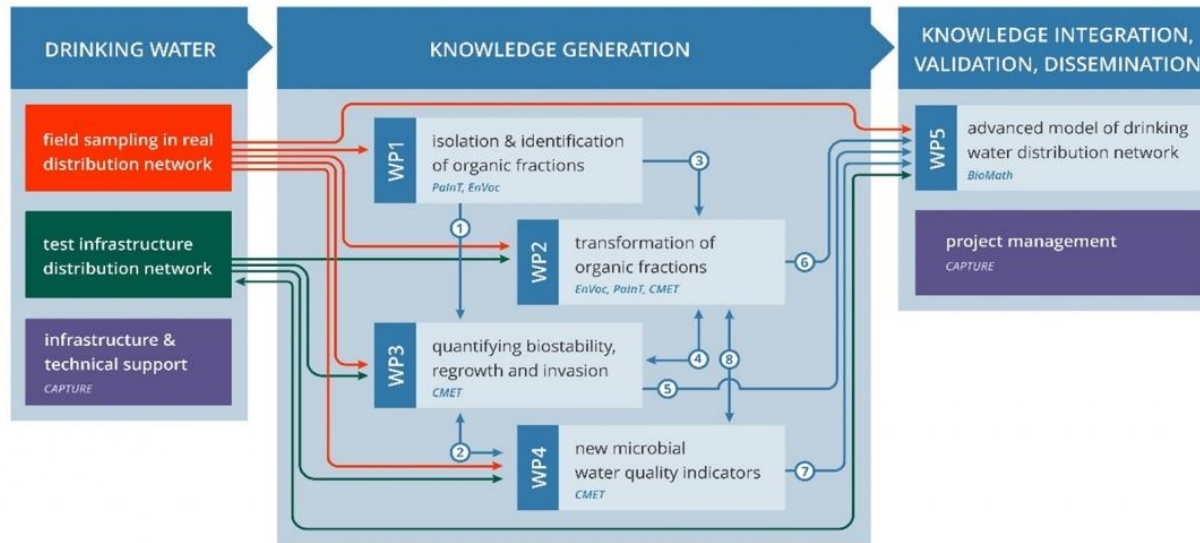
DRINKING WATER

field sampling in real distribution network

test infrastructure distribution network

infrastructure & technical support
CAPTURE

KNOWLEDGE GENERATION

WP1
isolation & identification of organic fractions
PaInT, EnVoc

WP2
transformation of organic fractions
EnVoc, PaInT, CMET

WP3
quantifying biostability, regrowth and invasion
CMET

WP4
new microbial water quality indicators
CMET

1
2
3
4
5
6
7
8

KNOWLEDGE INTEGRATION, VALIDATION, DISSEMINATION

WP5
advanced model of drinking water distribution network
BioMath

project management
CAPTURE